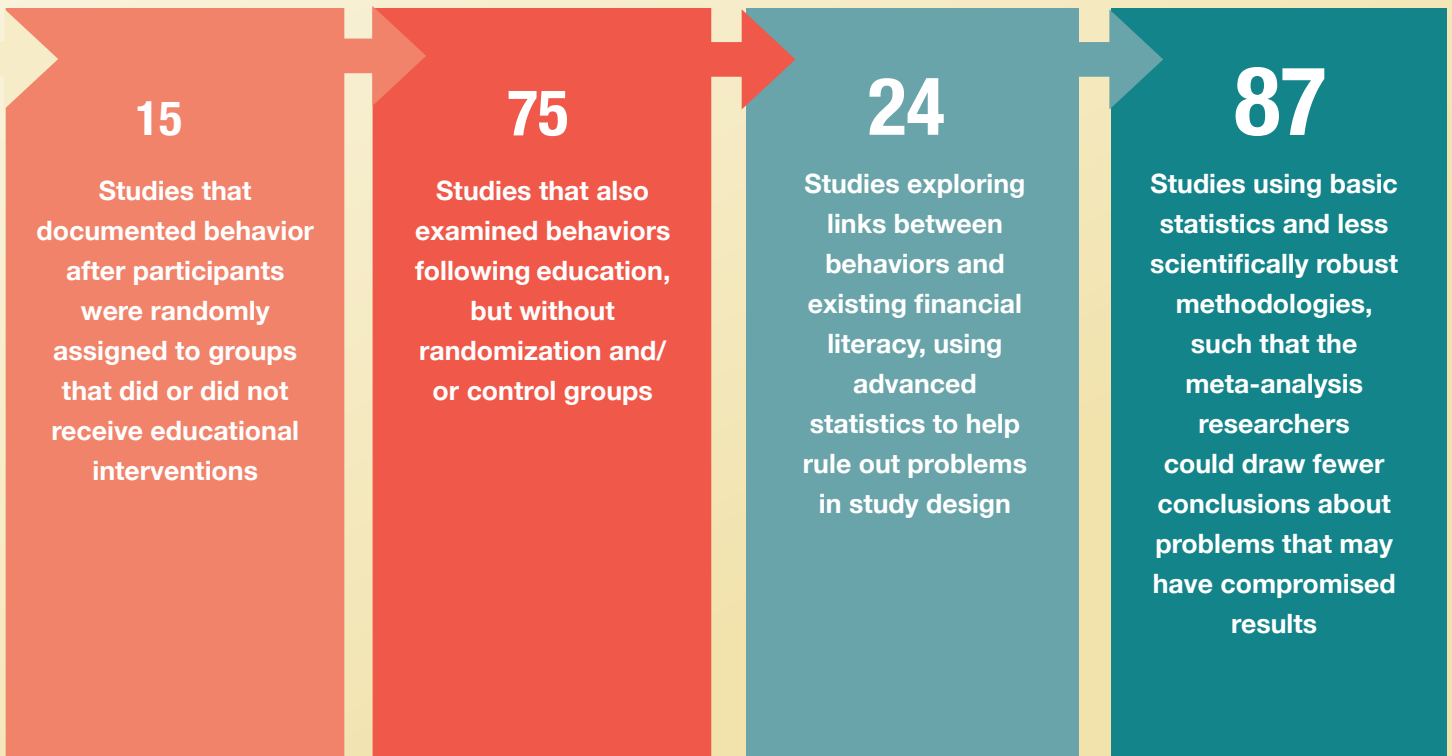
15

Studies that documented behavior after participants were randomly assigned to groups that did or did not receive educational interventions

75

Studies that also examined behaviors following education, but without randomization and/or control groups

24

Studies exploring links between behaviors and existing financial literacy, using advanced statistics to help rule out problems in study design

87

Studies using basic statistics and less scientifically robust methodologies, such that the meta-analysis researchers could draw fewer conclusions about problems that may have compromised results